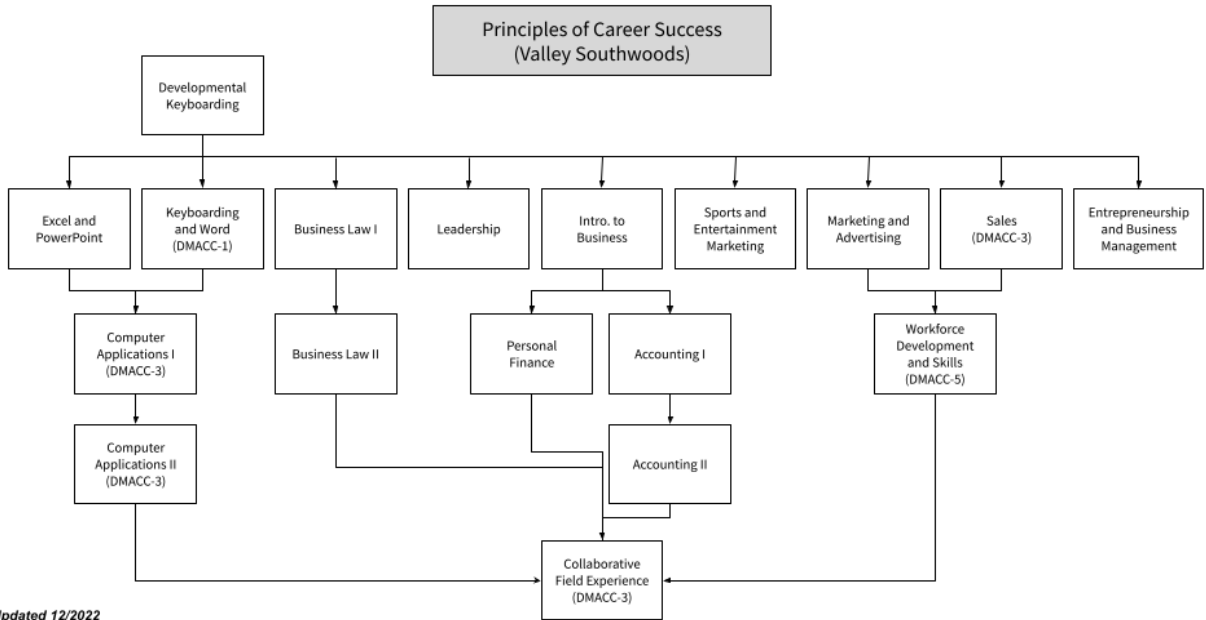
Principles of Career Success
(Valley Southwoods)

Developmental Keyboarding

Excel and PowerPoint

Keyboarding and Word (DMACC-1)

Business Law I

Leadership

Intro. to Business

Sports and Entertainment Marketing

Marketing and Advertising

Sales (DMACC-3)

Entrepreneurship and Business Management

Computer Applications I (DMACC-3)

Business Law II

Personal Finance

Accounting I

Workforce Development and Skills (DMACC-5)

Computer Applications II (DMACC-3)

Accounting II

Collaborative Field Experience (DMACC-3)

Updated 12/2022